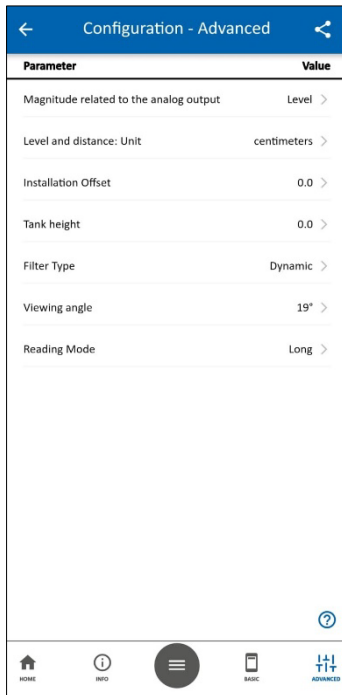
Configuration - Advanced

| Parameter | Value |
|---|---|
| Magnitude related to the analog output | Level |
| Level and distance: Unit | centimeters |
| Installation Offset | 0.0 |
| Tank height | 0.0 |
| Filter Type | Dynamic |
| Viewing angle | 19° |
| Reading Mode | Long |

HOME INFO BASIC ADVANCED